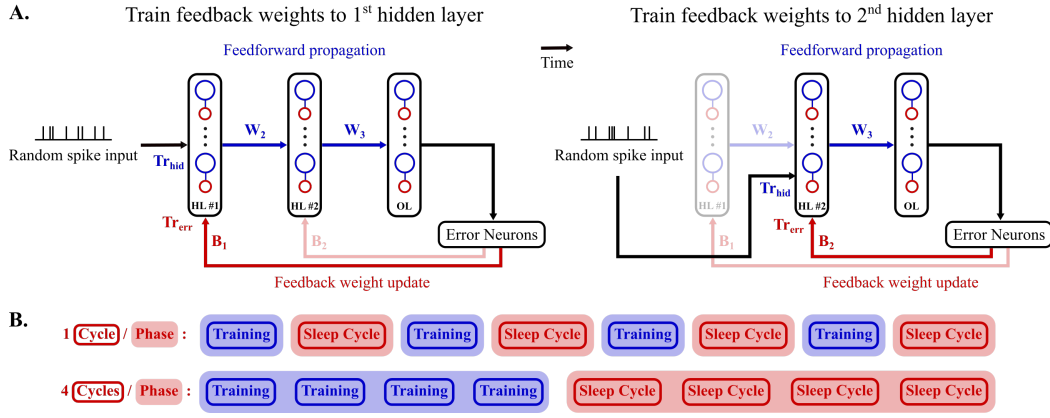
A.

Train feedback weights to 1$^{st}$ hidden layer

Feedforward propagation

Random spike input

$\mathbf{Tr_{hid}}$

$\mathbf{W_2}$

$\mathbf{W_3}$

HL #1

HL #2

OL

$\mathbf{Tr_{err}}$

$\mathbf{B_1}$

$\mathbf{B_2}$

Error Neurons

Feedback weight update

Time

Train feedback weights to 2$^{nd}$ hidden layer

Feedforward propagation

Random spike input

$\mathbf{W_2}$

$\mathbf{W_3}$

$\mathbf{Tr_{hid}}$

HL #1

HL #2

OL

$\mathbf{Tr_{err}}$

$\mathbf{B_1}$

$\mathbf{B_2}$

Error Neurons

Feedback weight update

B.

1 Cycle / Phase :

Training | Sleep Cycle | Training | Sleep Cycle | Training | Sleep Cycle | Training | Sleep Cycle

4 Cycles / Phase :

Training | Training | Training | Training | Sleep Cycle | Sleep Cycle | Sleep Cycle | Sleep Cycle